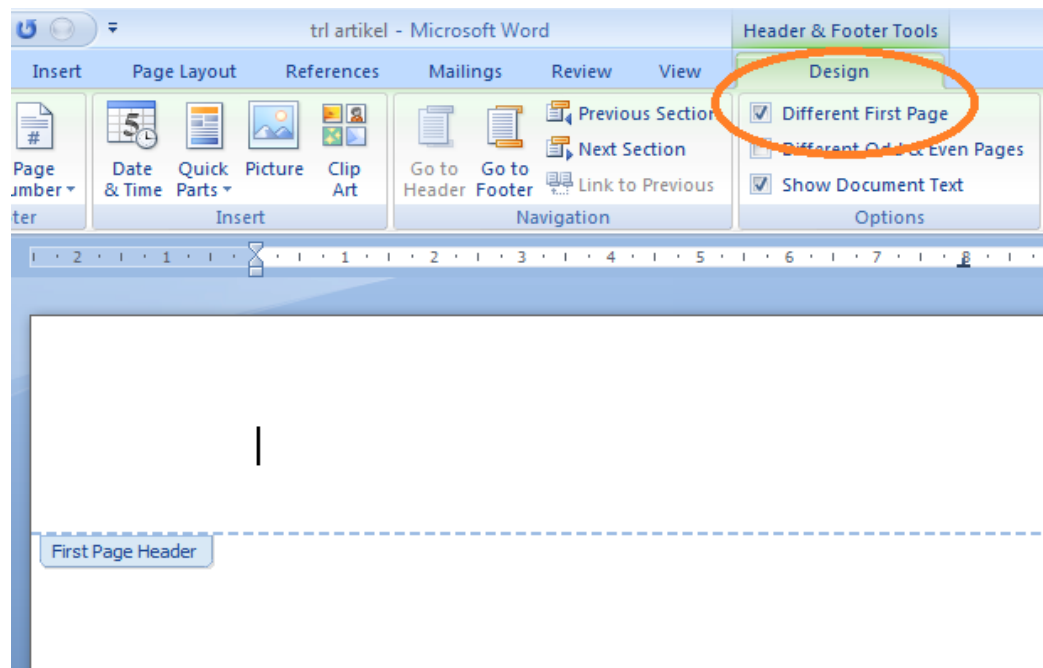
trl artikel - Microsoft Word

Header & Footer Tools

Insert
Page Layout
References
Mailings
Review
View
Design

Page
umber

Date & Time
Quick Parts
Picture
Clip Art

Go to Header
Go to Footer
Previous Section
Next Section
Link to Previous

Different First Page
Different Odd & Even Pages
Show Document Text

ter
Insert
Navigation
Options

2 · 1 · 1 · 2 · 3 · 4 · 5 · 6 · 7 · 8

First Page Header